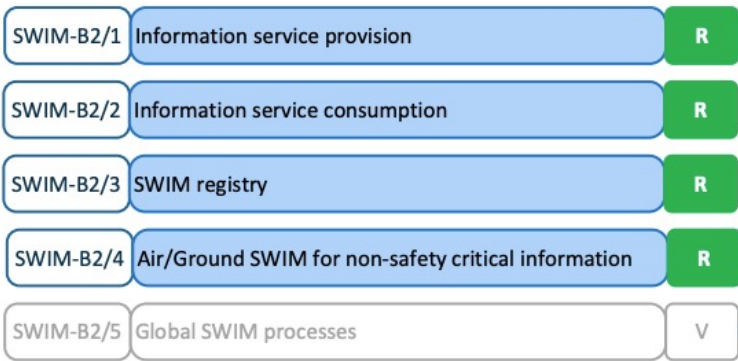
SWIM-B2/1 Information service provision R

SWIM-B2/2 Information service consumption R

SWIM-B2/3 SWIM registry R

SWIM-B2/4 Air/Ground SWIM for non-safety critical information R

SWIM-B2/5 Global SWIM processes V